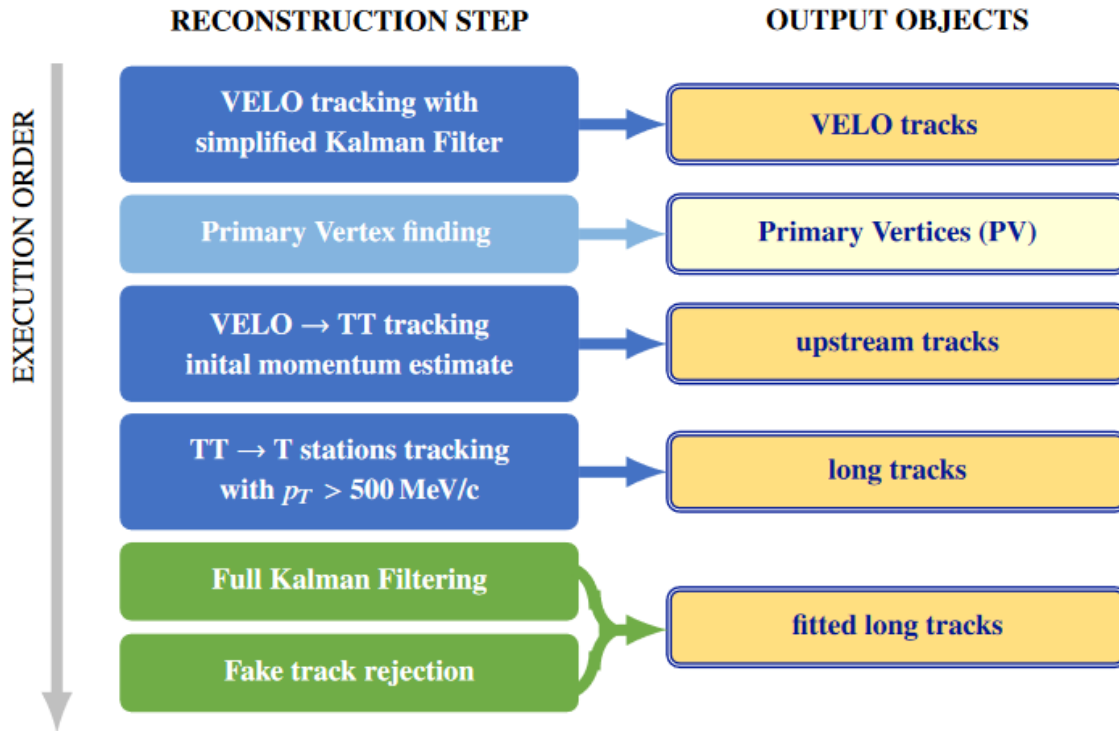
RECONSTRUCTION STEP

OUTPUT OBJECTS

EXECUTION ORDER

VELO tracking with simplified Kalman Filter

VELO tracks

Primary Vertex finding

Primary Vertices (PV)

VELO $\rightarrow$ TT tracking inital momentum estimate

upstream tracks

TT $\rightarrow$ T stations tracking with $p_T > 500$ MeV/c

long tracks

Full Kalman Filtering

Fake track rejection

fitted long tracks